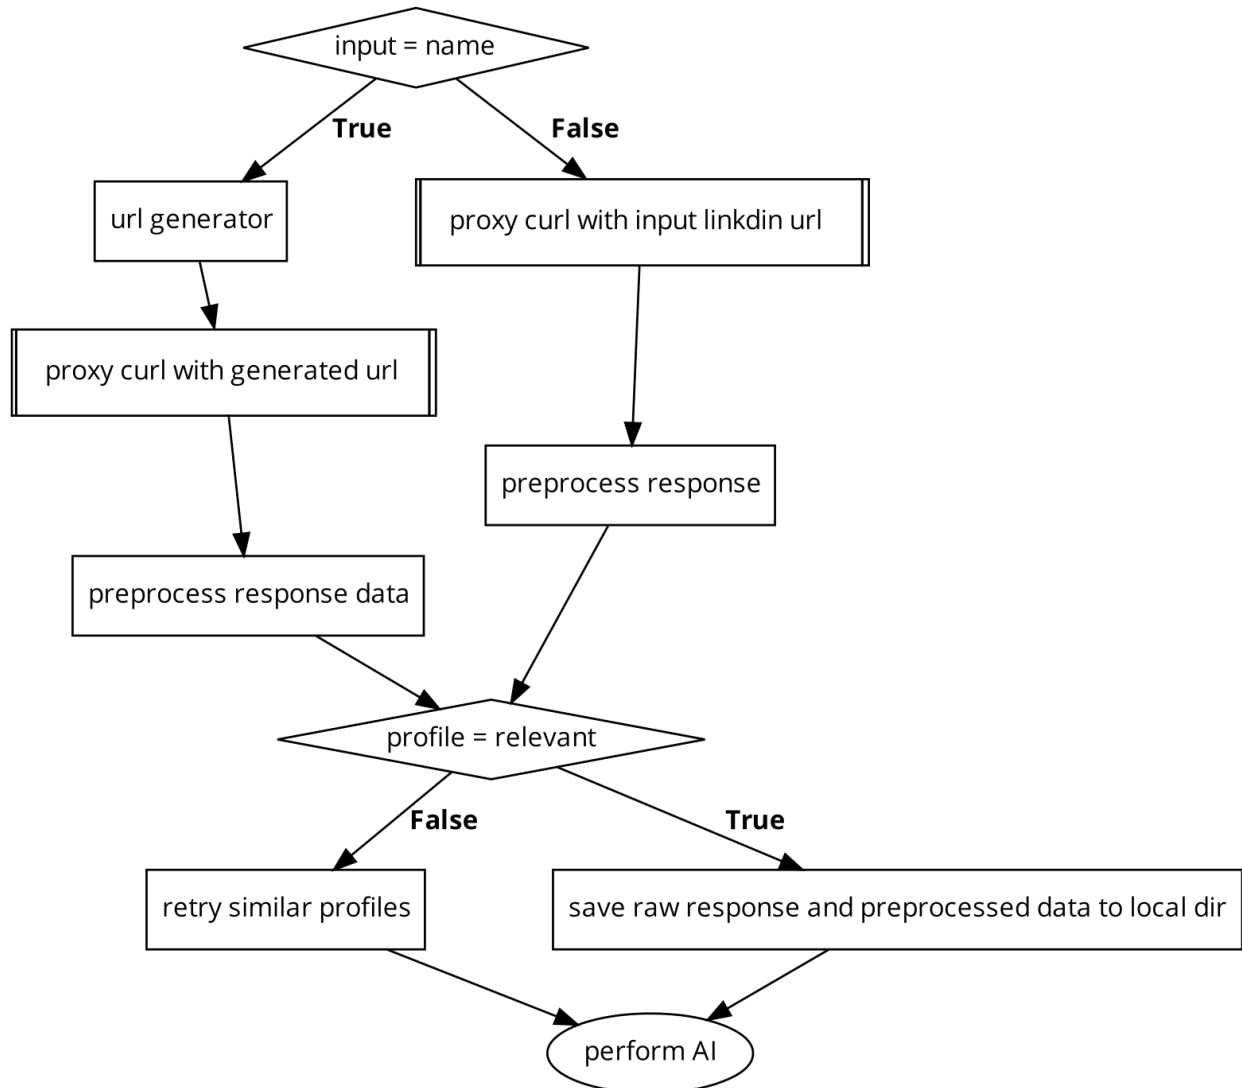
input = name

True

False

url generator

proxy curl with input linkdin url

proxy curl with generated url

preprocess response

preprocess response data

profile = relevant

False

True

retry similar profiles

save raw response and preprocessed data to local dir

perform AI